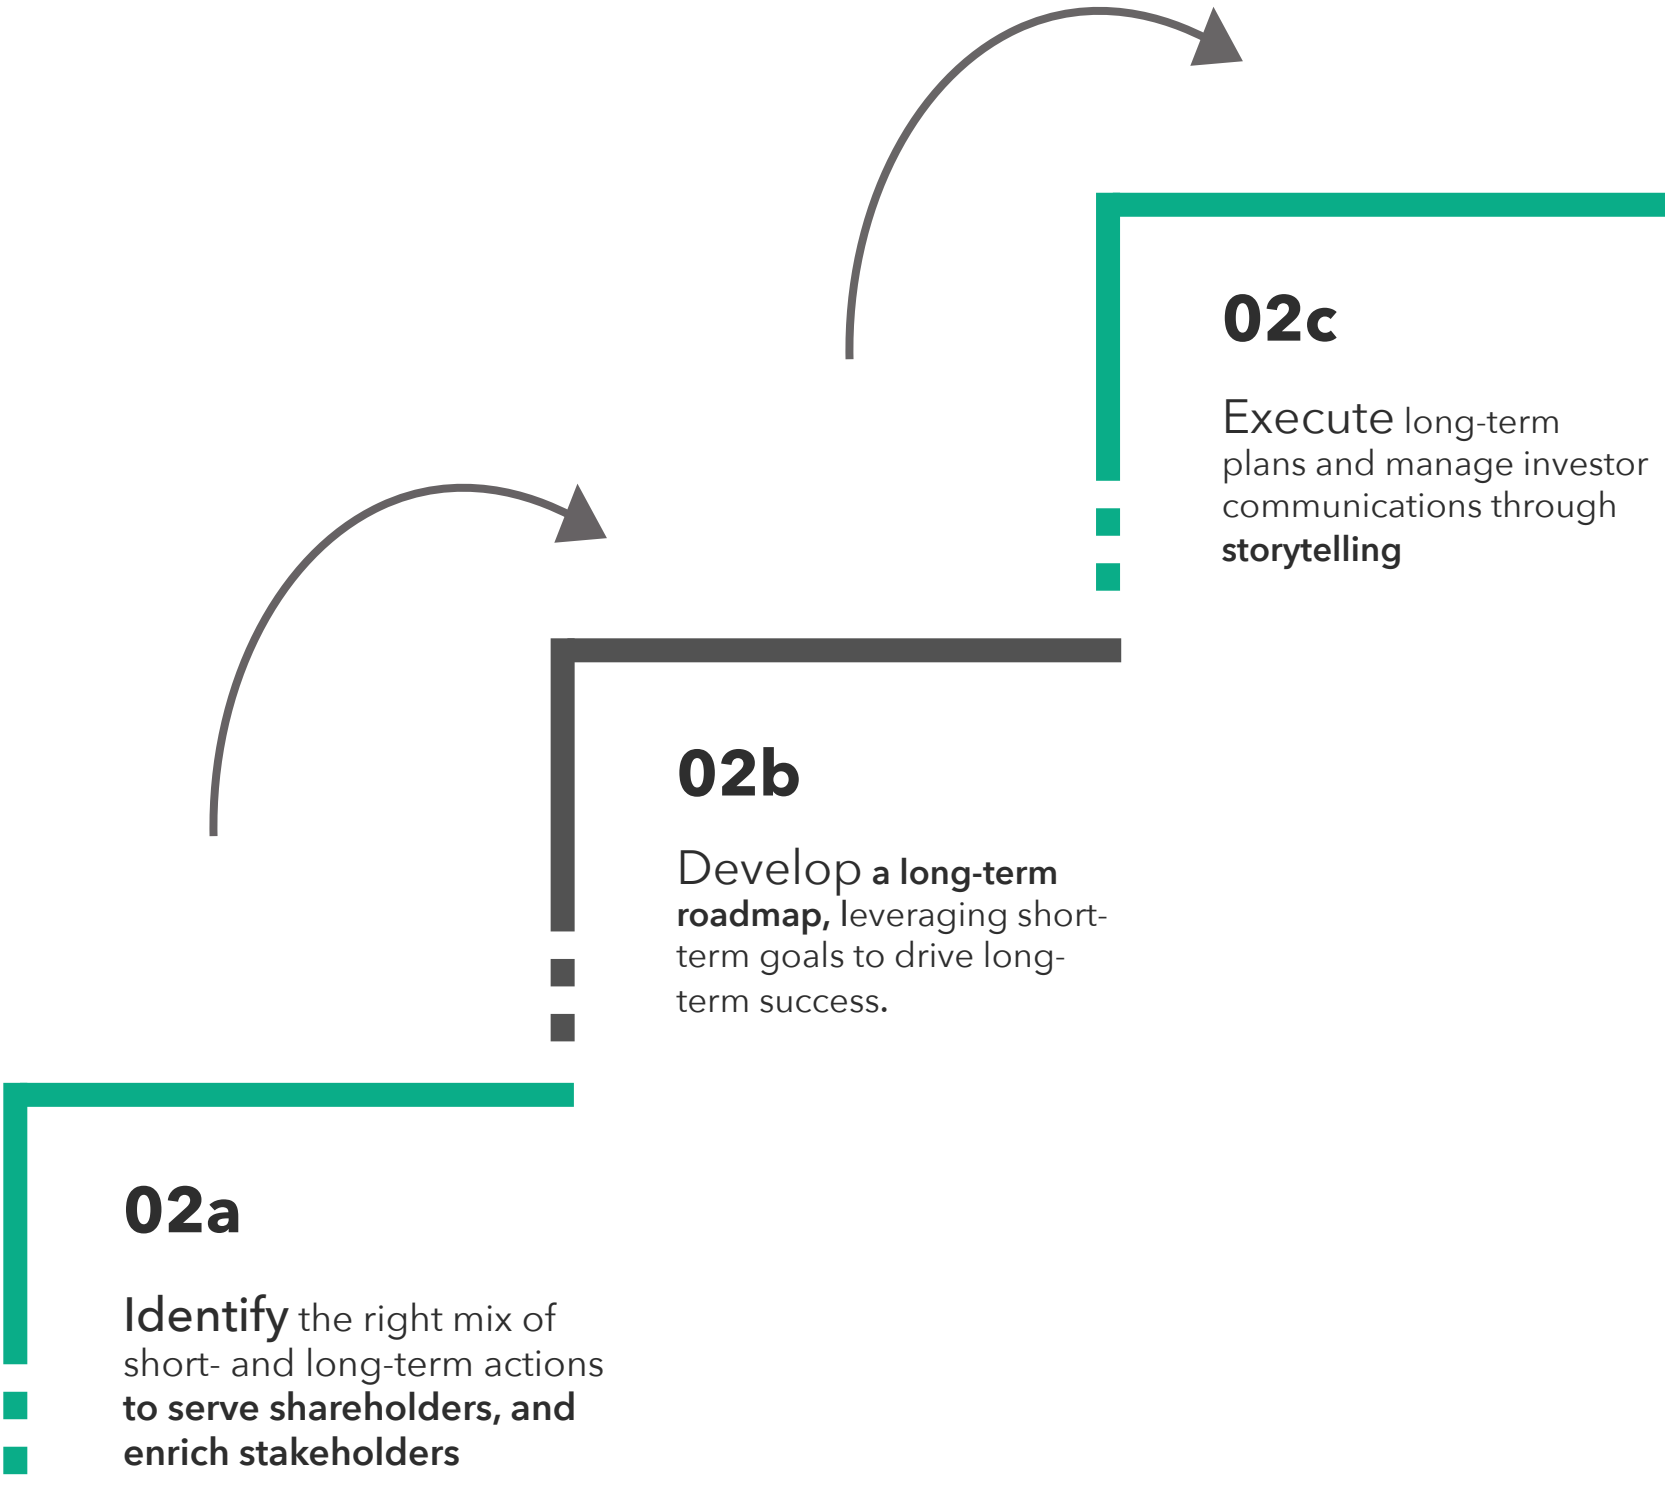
02c

Execute long-term plans and manage investor communications through **storytelling**

02b

Develop **a long-term roadmap,** leveraging short-term goals to drive long-term success.

02a

Identify the right mix of short- and long-term actions **to serve shareholders, and enrich stakeholders**